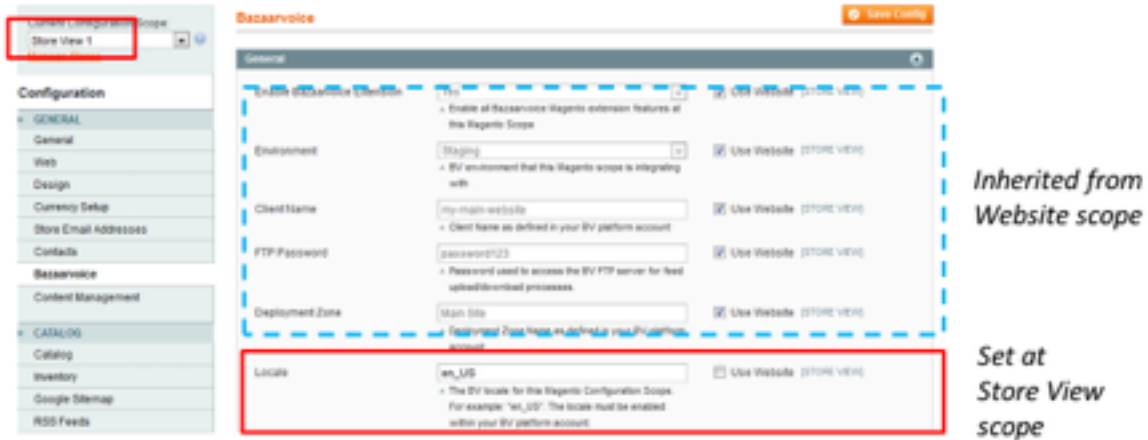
Current Configuration Scope:
Store View 1
Manage Stores

Configuration

GENERAL
General
Web
Design
Currency Setup
Store Email Addresses
Contacts
Bazaarvoice
Content Management

CATALOG
Catalog
Inventory
Google Sitemap
RSS Feeds

Bazaarvoice

Save Config

General

Enable Bazaarvoice Extension | Yes | Enable all Bazaarvoice Magento extension features at this Magento Scope | Use Website | [STORE VIEW]

Environment | Staging | BV environment that this Magento scope is integrating with | Use Website | [STORE VIEW]

Client Name | my-main-website | Client Name as defined in your BV platform account | Use Website | [STORE VIEW]

FTP Password | password123 | Password used to access the BV FTP server for feed upload/download processes. | Use Website | [STORE VIEW]

Deployment Zone | Main Site | Deployment Zone Name as defined in your BV platform account | Use Website | [STORE VIEW]

Locale | en_US | The BV locale for this Magento Configuration Scope. For example: "en_US". The locale must be enabled within your BV platform account. | Use Website | [STORE VIEW]

Inherited from Website scope

Set at Store View scope